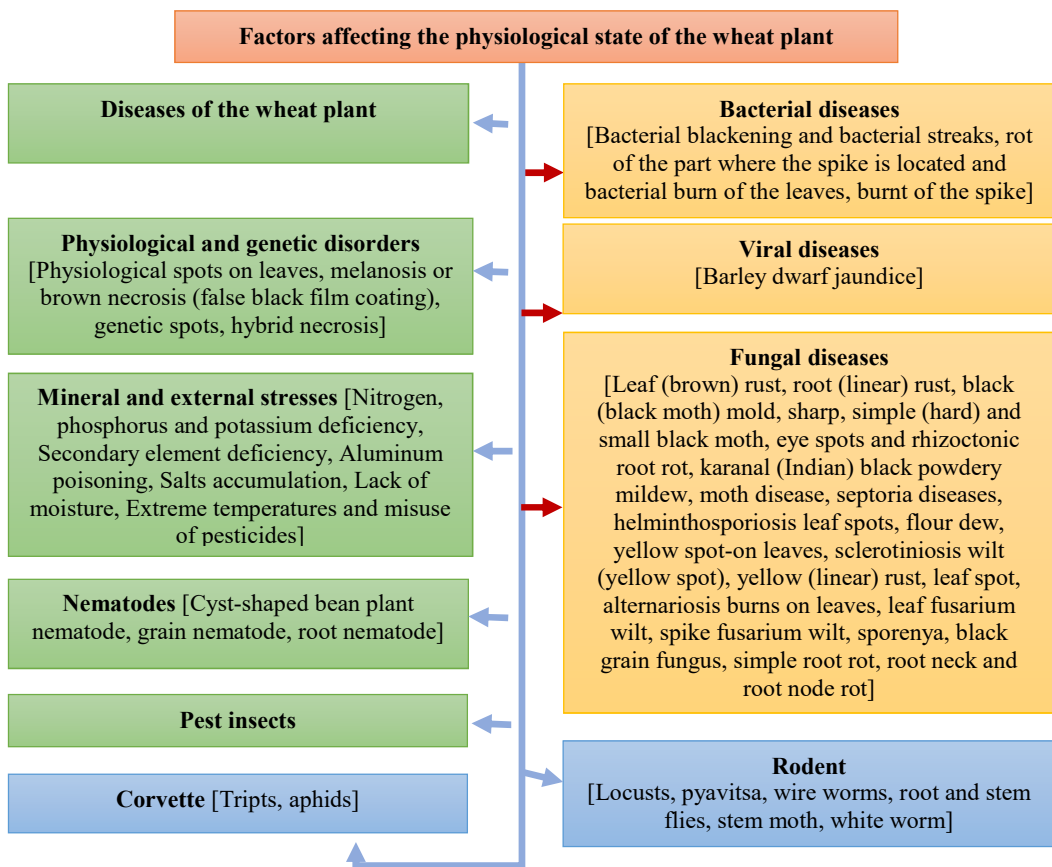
Factors affecting the physiological state of the wheat plant

Diseases of the wheat plant

Bacterial diseases
[Bacterial blackening and bacterial streaks, rot of the part where the spike is located and bacterial burn of the leaves, burnt of the spike]

Physiological and genetic disorders
[Physiological spots on leaves, melanosis or brown necrosis (false black film coating), genetic spots, hybrid necrosis]

Viral diseases
[Barley dwarf jaundice]

Mineral and external stresses [Nitrogen, phosphorus and potassium deficiency, Secondary element deficiency, Aluminum poisoning, Salts accumulation, Lack of moisture, Extreme temperatures and misuse of pesticides]

Fungal diseases
[Leaf (brown) rust, root (linear) rust, black (black moth) mold, sharp, simple (hard) and small black moth, eye spots and rhizoctonic root rot, karanal (Indian) black powdery mildew, moth disease, septoria diseases, helminthosporiosis leaf spots, flour dew, yellow spot-on leaves, sclerotiniosis wilt (yellow spot), yellow (linear) rust, leaf spot, alternariosis burns on leaves, leaf fusarium wilt, spike fusarium wilt, sporenya, black grain fungus, simple root rot, root neck and root node rot]

Nematodes [Cyst-shaped bean plant nematode, grain nematode, root nematode]

Pest insects

Corvette [Tripts, aphids]

Rodent
[Locusts, pyavitsa, wire worms, root and stem flies, stem moth, white worm]